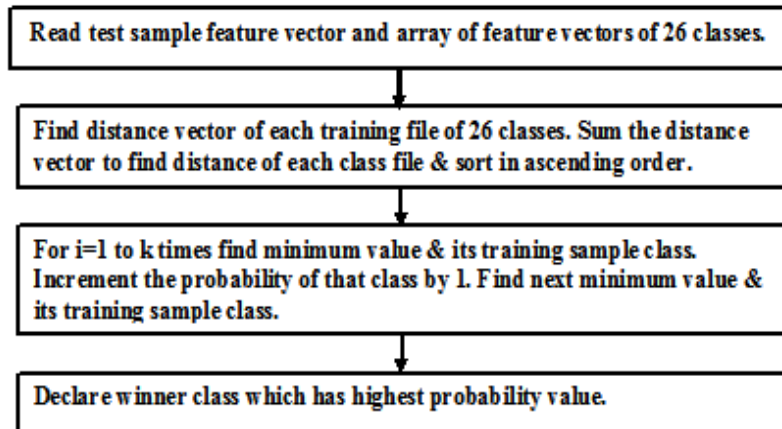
Read test sample feature vector and array of feature vectors of 26 classes.

Find distance vector of each training file of 26 classes. Sum the distance vector to find distance of each class file & sort in ascending order.

For i=1 to k times find minimum value & its training sample class. Increment the probability of that class by 1. Find next minimum value & its training sample class.

Declare winner class which has highest probability value.